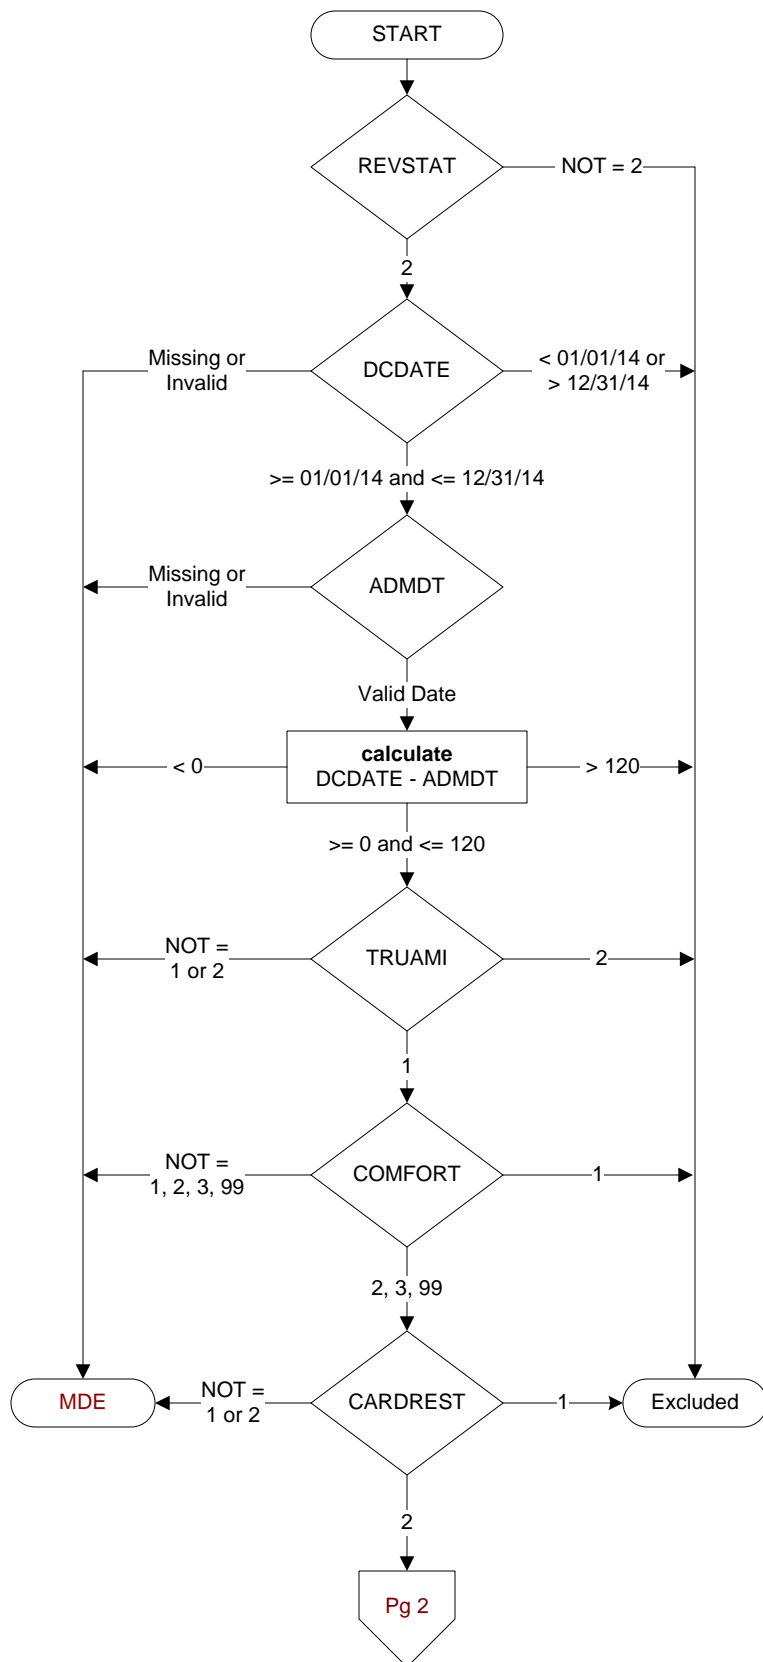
START

REVSTAT

NOT = 2

2

Missing or Invalid

DCDATE

< 01/01/14 or > 12/31/14

>= 01/01/14 and <= 12/31/14

Missing or Invalid

ADMDT

Valid Date

< 0

**calculate**
DCDATE - ADMDT

> 120

>= 0 and <= 120

NOT = 1 or 2

TRUAMI

2

1

NOT = 1, 2, 3, 99

COMFORT

1

2, 3, 99

MDE

NOT = 1 or 2

CARDREST

1

Excluded

2

Pg 2